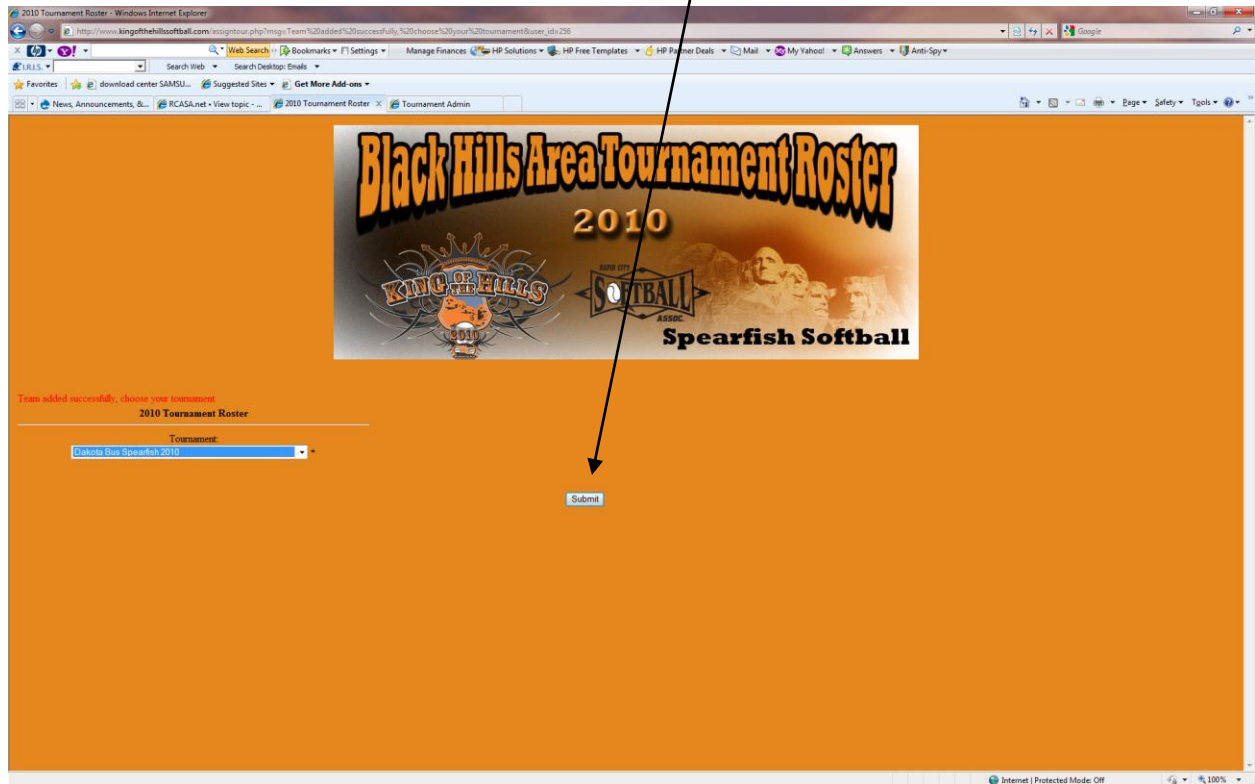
2010 Tournament Roster - Windows Internet Explorer

http://www.kingofthehillssoftball.com/assigntour.php?msg=Team%20added%20successfully,%20choose%20your%20tournament&user_id=256

Google

Web Search Bookmarks Settings Manage Finances HP Solutions HP Free Templates HP Partner Deals Mail My Yahoo! Answers Anti-Spy

I.R.I.S. Search Web Search Desktop: Emails

Favorites download center SAMSU... Suggested Sites Get More Add-ons

News, Announcements, &... RCASA.net • View topic - ... 2010 Tournament Roster Tournament Admin

Page Safety Tools

Black Hills Area Tournament Roster

2010

KING OF THE HILLS 2010

RAPID CITY SOFTBALL ASSOC.

Spearfish Softball

Team added successfully, choose your tournament

2010 Tournament Roster

Tournament:

Dakota Bus Spearfish 2010 *

Submit

Internet | Protected Mode: Off 100%